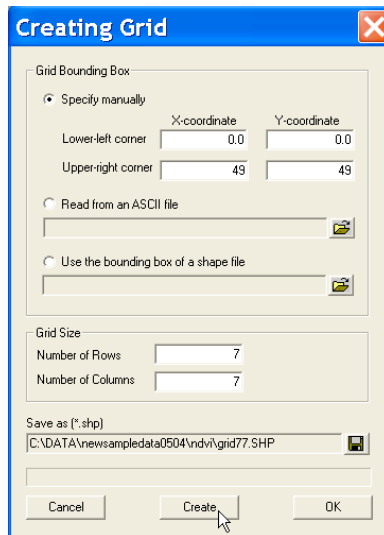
Creating Grid

Grid Bounding Box

Specify manually

X-coordinate

Y-coordinate

Lower-left corner 0.0 0.0

Upper-right corner 49 49

Read from an ASCII file

Use the bounding box of a shape file

Grid Size

Number of Rows 7

Number of Columns 7

Save as (*.shp)

C:\DATA\newsampledata0504\ndvi\grid77.SHP

Cancel

Create

OK